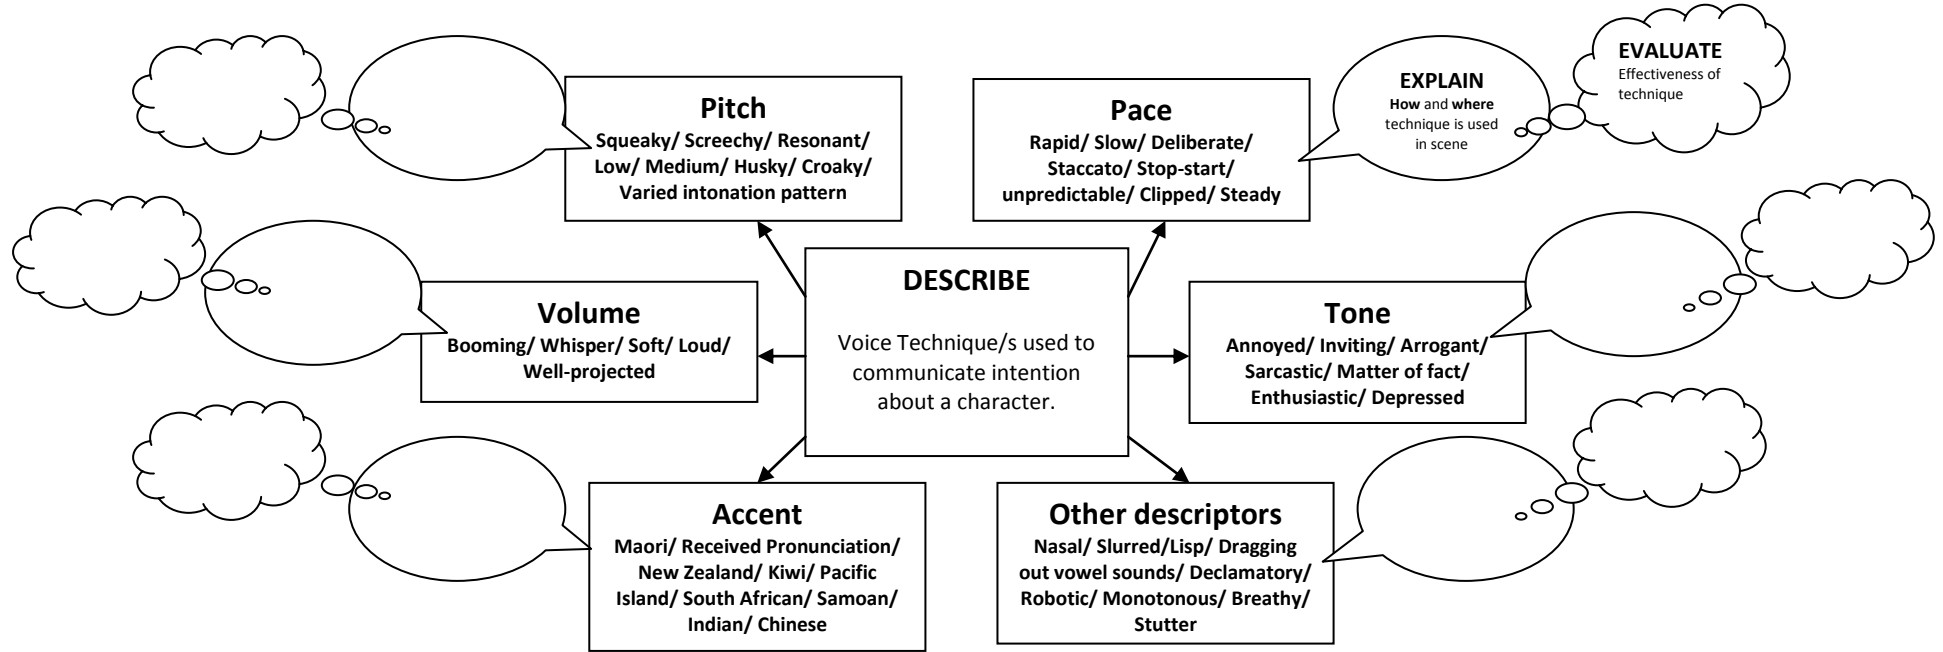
Pitch
Squeaky/ Screechy/ Resonant/ Low/ Medium/ Husky/ Croaky/ Varied intonation pattern

Pace
Rapid/ Slow/ Deliberate/ Staccato/ Stop-start/ unpredictable/ Clipped/ Steady

EXPLAIN
How and where technique is used in scene

EVALUATE
Effectiveness of technique

DESCRIBE

Voice Technique/s used to communicate intention about a character.

Volume
Booming/ Whisper/ Soft/ Loud/ Well-projected

Tone
Annoyed/ Inviting/ Arrogant/ Sarcastic/ Matter of fact/ Enthusiastic/ Depressed

Accent
Maori/ Received Pronunciation/ New Zealand/ Kiwi/ Pacific Island/ South African/ Samoan/ Indian/ Chinese

Other descriptors
Nasal/ Slurred/Lisp/ Dragging out vowel sounds/ Declamatory/ Robotic/ Monotonous/ Breathy/ Stutter